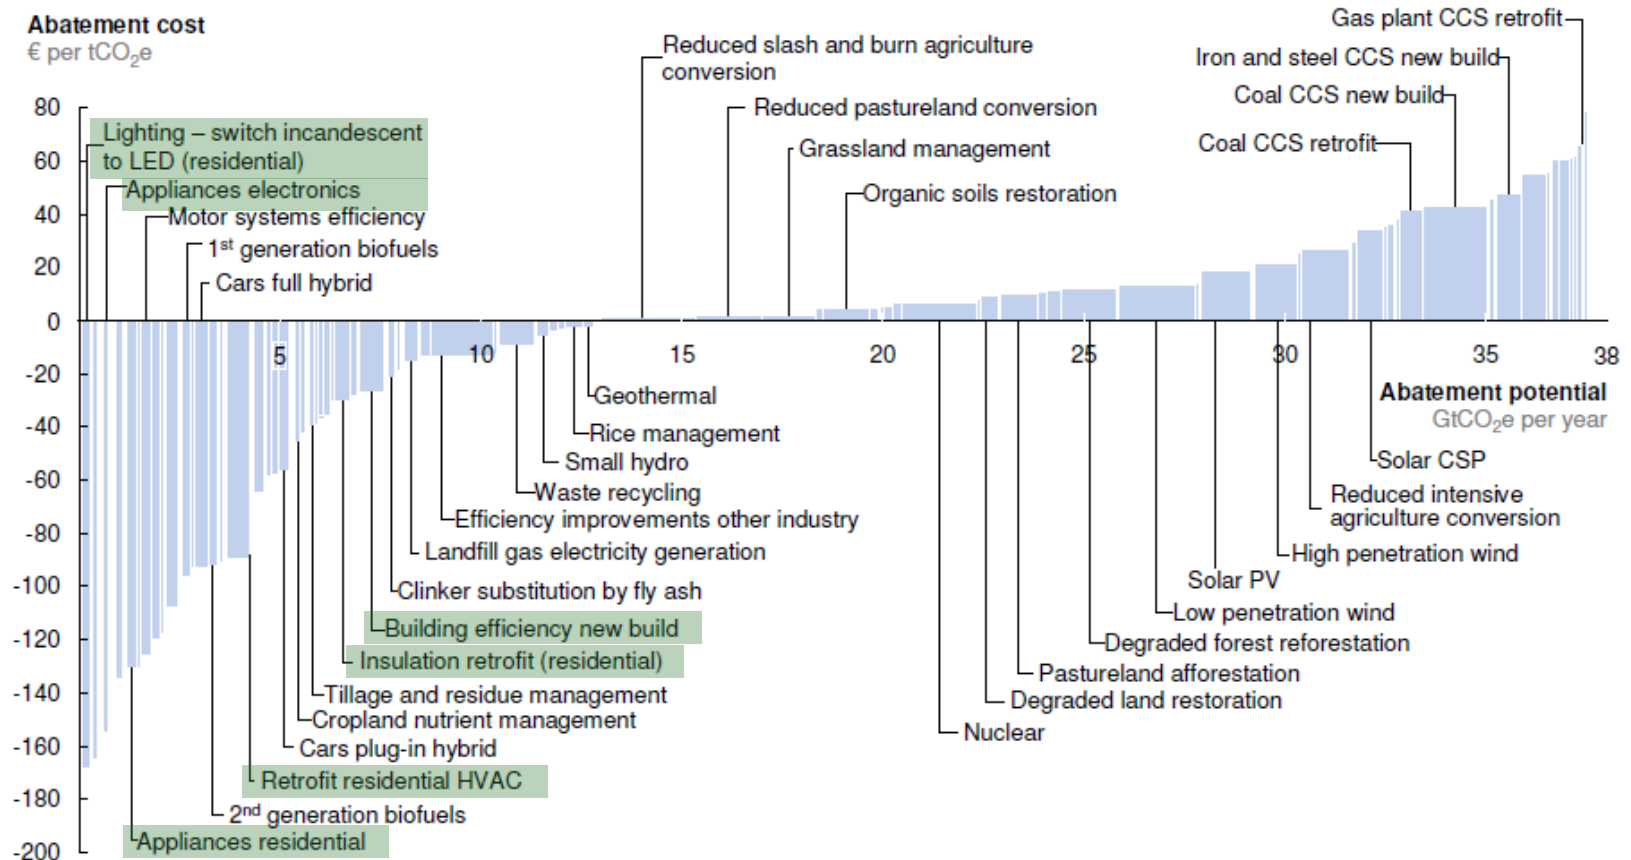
Abatement cost
€ per $tCO_2e$

80
60
40
20
0
-20
-40
-60
-80
-100
-120
-140
-160
-180
-200

Lighting – switch incandescent to LED (residential)
Appliances electronics
Motor systems efficiency
$1^{st}$ generation biofuels
Cars full hybrid

Reduced slash and burn agriculture conversion
Reduced pastureland conversion
Grassland management
Organic soils restoration

Gas plant CCS retrofit
Iron and steel CCS new build
Coal CCS new build
Coal CCS retrofit

5
10
15
20
25
30
35
38

Abatement potential
$GtCO_2e$ per year

Geothermal
Rice management
Small hydro
Waste recycling
Efficiency improvements other industry
Landfill gas electricity generation
Clinker substitution by fly ash
Building efficiency new build
Insulation retrofit (residential)
Tillage and residue management
Cropland nutrient management
Cars plug-in hybrid
Retrofit residential HVAC
$2^{nd}$ generation biofuels
Appliances residential

Solar CSP
Reduced intensive agriculture conversion
High penetration wind
Solar PV
Low penetration wind
Degraded forest reforestation
Pastureland afforestation
Degraded land restoration
Nuclear